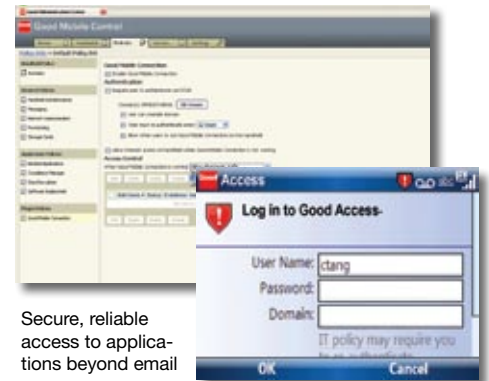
Good Mobile Control

Good Mobile Connection

Authentication

Access Control

Access

Log in to Good Access-

User Name: ctang

Password:

Domain:

IT policy may require you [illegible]

OK

Cancel

Secure, reliable access to applications beyond email